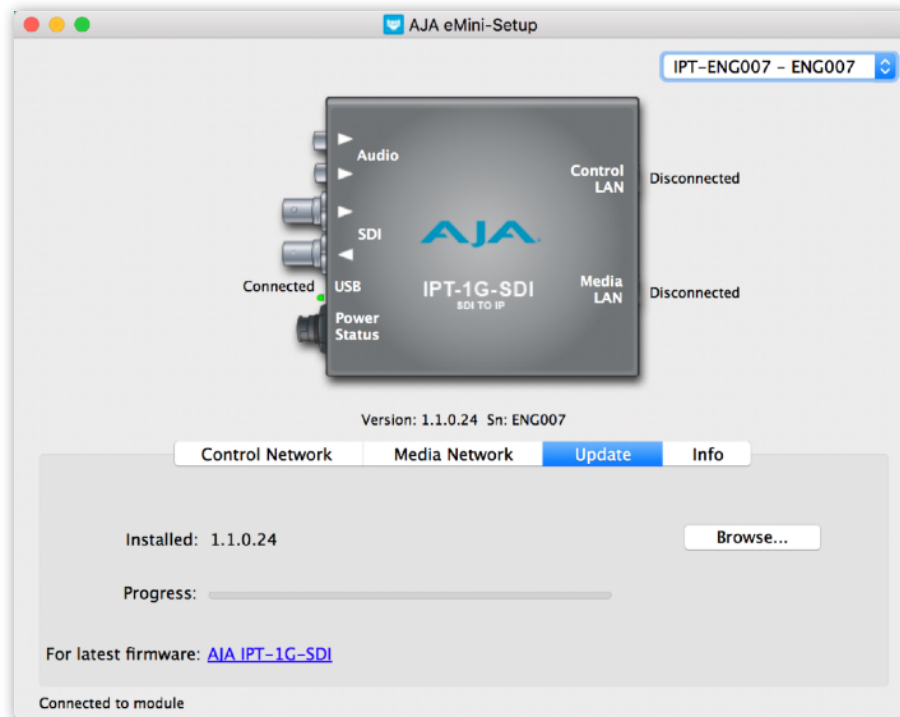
AJA eMini-Setup

IPT-ENG007 - ENG007

Audio

SDI

Connected USB

Power Status

AJA

IPT-1G-SDI
SDI TO IP

Control LAN

Disconnected

Media LAN

Disconnected

Version: 1.1.0.24 Sn: ENG007

| Control Network | Media Network | Update | Info |
|---|---|---|---|

Installed: 1.1.0.24

Browse...

Progress:

For latest firmware: AJA IPT-1G-SDI

Connected to module